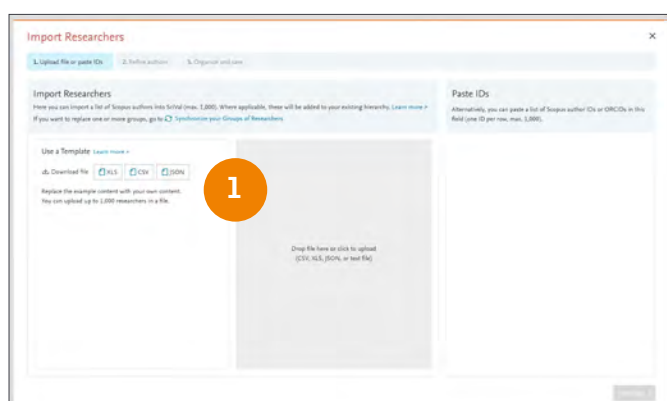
Import Researchers

×

1. Upload file or paste IDs

2. Refine authors

3. Organize and save

Import Researchers

Here you can import a list of Scopus authors into SciVal (max. 1,000). Where applicable, these will be added to your existing hierarchy. Learn more >

If you want to replace one or more groups, go to Synchronize your Groups of Researchers

Use a Template Learn more >

Download file XLS CSV JSON

Replace the example content with your own content. You can upload up to 1,000 researchers in a file.

1

Drop file here or click to upload (CSV, XLS, JSON, or text file)

Paste IDs

Alternatively, you can paste a list of Scopus author IDs or ORCIDs in this field (one ID per row, max. 1,000).

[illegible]